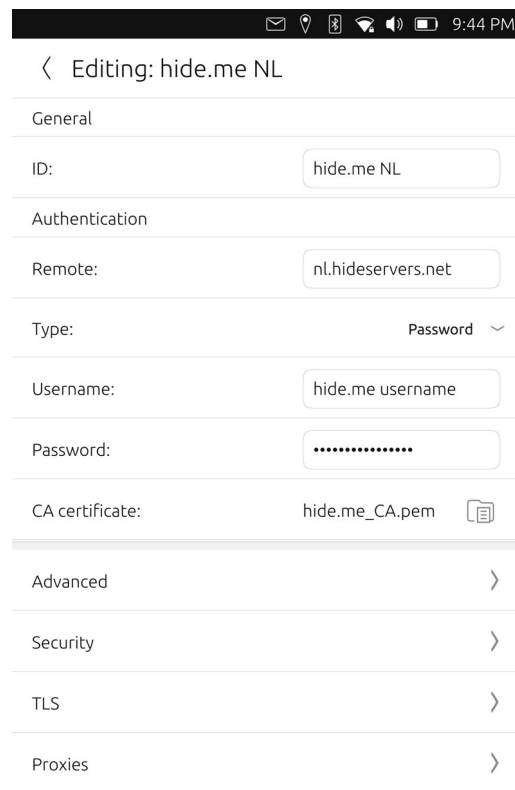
9:44 PM

〈 Editing: hide.me NL

General

ID: hide.me NL

Authentication

Remote: nl.hideservers.net

Type: Password

Username: hide.me username

Password: ••••••••••••••••

CA certificate: hide.me_CA.pem

Advanced

Security

TLS

Proxies